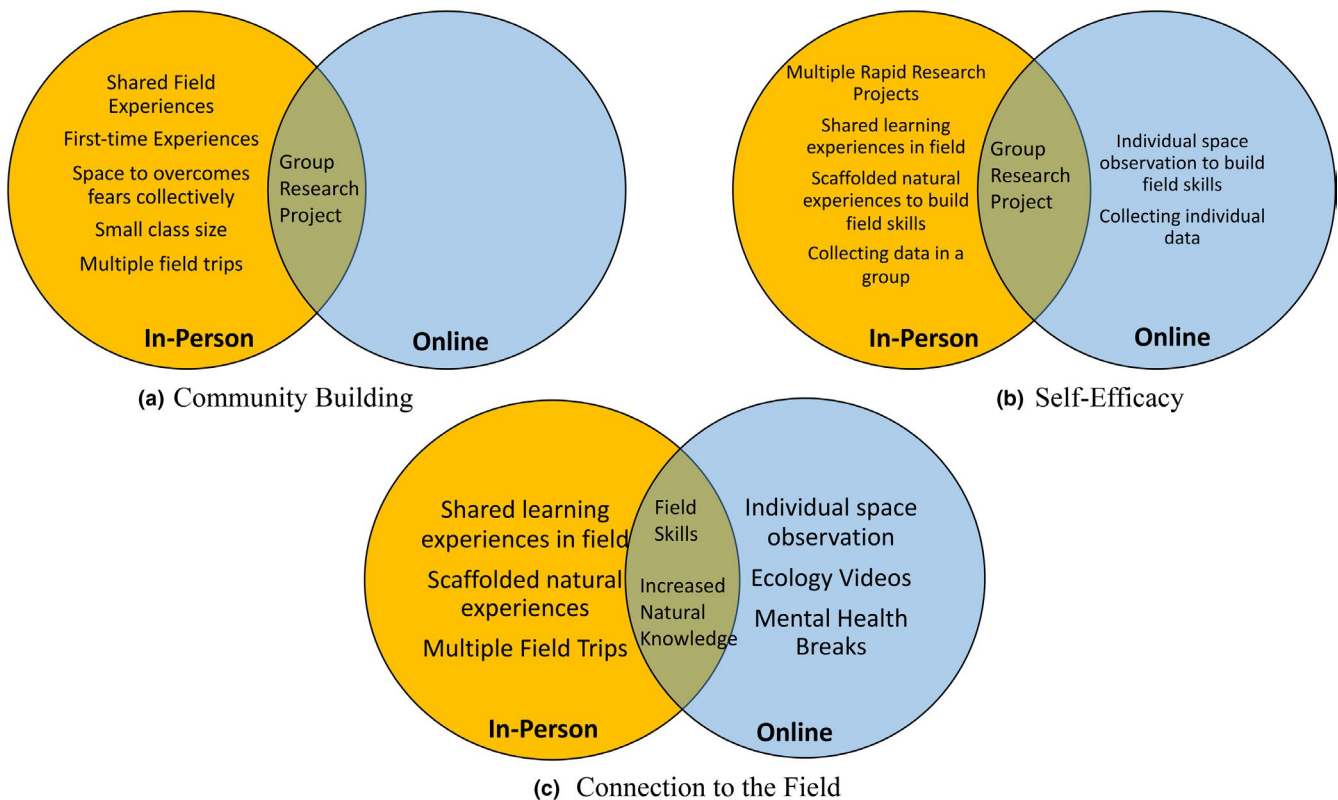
Shared Field Experiences

First-time Experiences

Space to overcomes fears collectively

Small class size

Multiple field trips

Group Research Project

In-Person

Online

(a) Community Building

Multiple Rapid Research Projects

Shared learning experiences in field

Scaffolded natural experiences to build field skills

Collecting data in a group

Group Research Project

Individual space observation to build field skills

Collecting individual data

In-Person

Online

(b) Self-Efficacy

Shared learning experiences in field

Scaffolded natural experiences

Multiple Field Trips

Field Skills

Increased Natural Knowledge

Individual space observation

Ecology Videos

Mental Health Breaks

In-Person

Online

(c) Connection to the Field